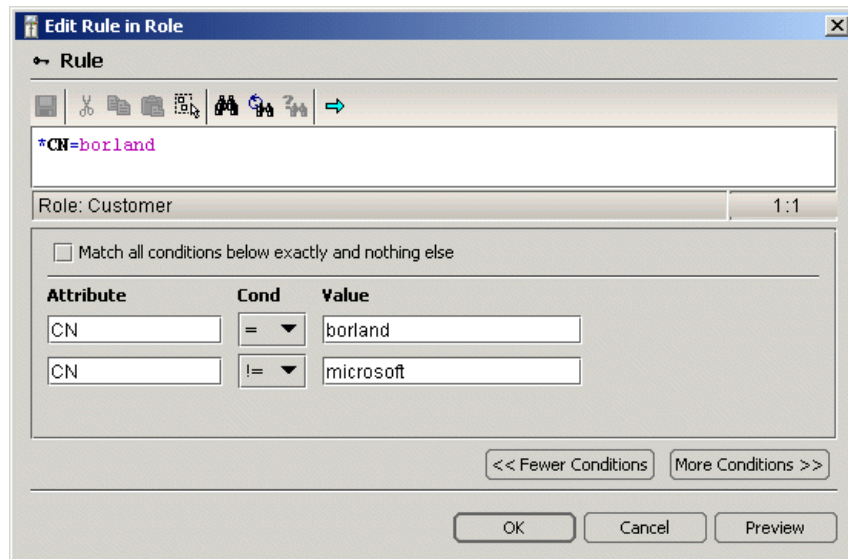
Edit Rule in Role

Rule

*CN=borland

Role: Customer

1:1

Match all conditions below exactly and nothing else

| Attribute | Cond | Value |
|---|---|---|
| CN | = | borland |
| CN | != | microsoft |

<< Fewer Conditions

More Conditions >>

OK

Cancel

Preview